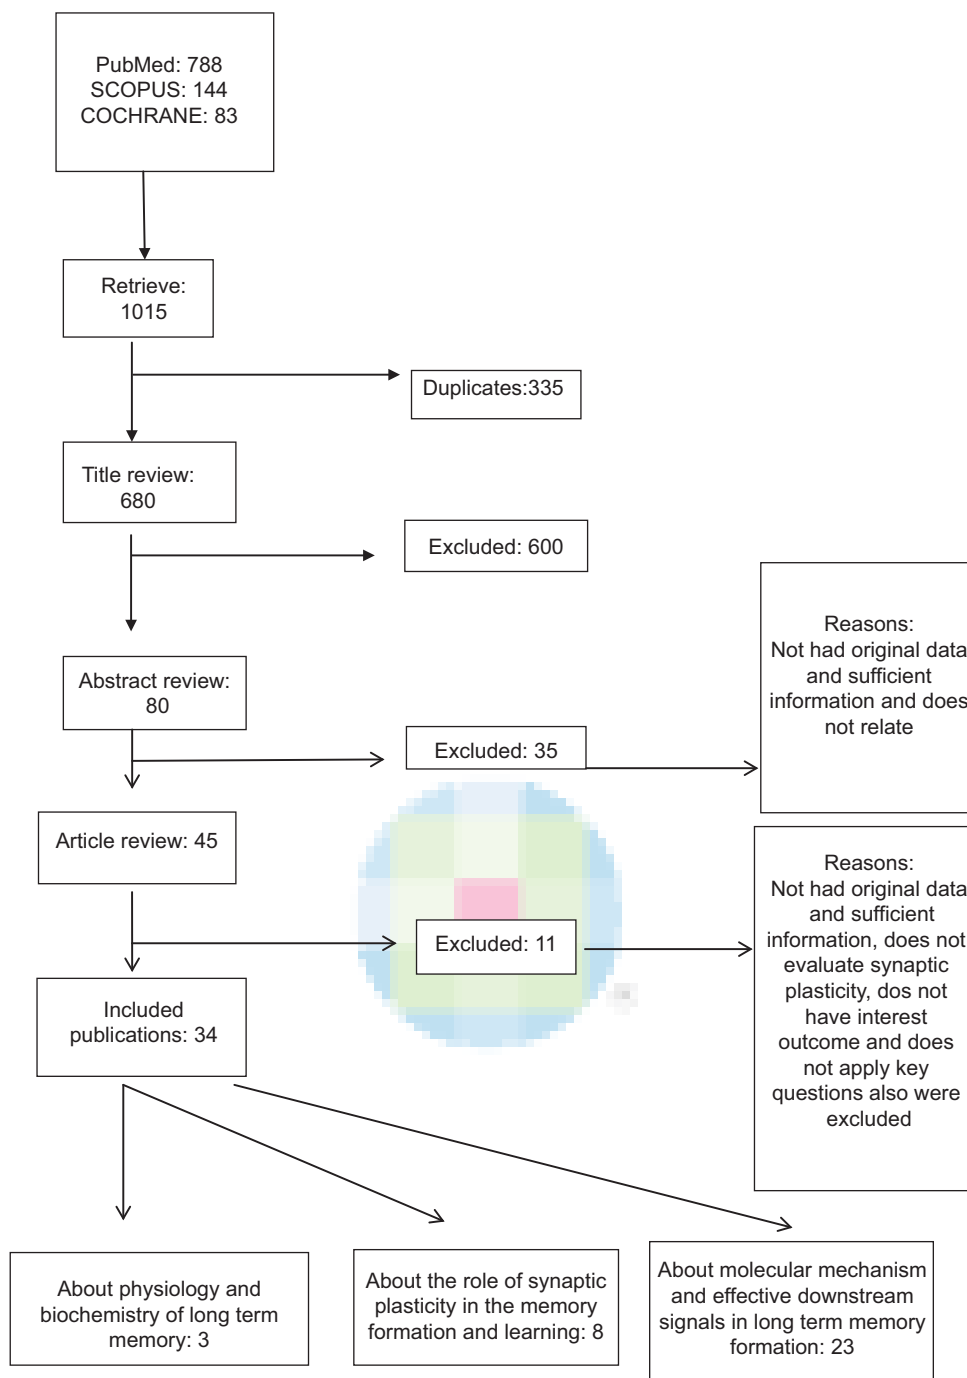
PubMed: 788
SCOPUS: 144
COCHRANE: 83

Retrieve:
1015

Duplicates:335

Title review:
680

Excluded: 600

Reasons:
Not had original data and sufficient information and does not relate

Abstract review:
80

Excluded: 35

Article review: 45

Reasons:
Not had original data and sufficient information, does not evaluate synaptic plasticity, dos not have interest outcome and does not apply key questions also were excluded

Excluded: 11

Included publications: 34

About physiology and biochemistry of long term memory: 3

About the role of synaptic plasticity in the memory formation and learning: 8

About molecular mechanism and effective downstream signals in long term memory formation: 23